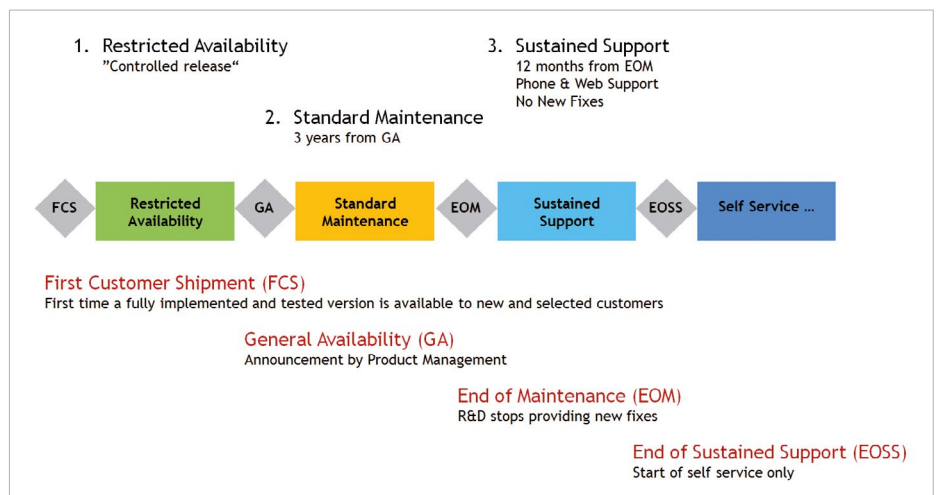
1. Restricted Availability
"Controlled release"

3. Sustained Support
12 months from EOM
Phone & Web Support
No New Fixes

2. Standard Maintenance
3 years from GA

FCS | Restricted Availability | GA | Standard Maintenance | EOM | Sustained Support | EOSS | Self Service ...

First Customer Shipment (FCS)
First time a fully implemented and tested version is available to new and selected customers

General Availability (GA)
Announcement by Product Management

End of Maintenance (EOM)
R&D stops providing new fixes

End of Sustained Support (EOSS)
Start of self service only